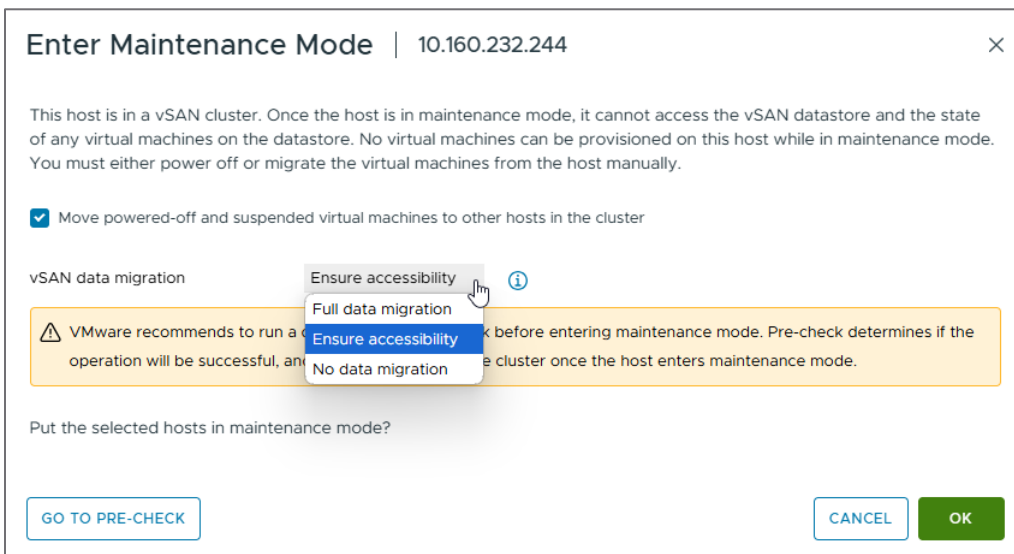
Enter Maintenance Mode | 10.160.232.244

×

This host is in a vSAN cluster. Once the host is in maintenance mode, it cannot access the vSAN datastore and the state of any virtual machines on the datastore. No virtual machines can be provisioned on this host while in maintenance mode. You must either power off or migrate the virtual machines from the host manually.

Move powered-off and suspended virtual machines to other hosts in the cluster

vSAN data migration Ensure accessibility

Full data migration
Ensure accessibility
No data migration

VMware recommends to run a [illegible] before entering maintenance mode. Pre-check determines if the operation will be successful, an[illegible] cluster once the host enters maintenance mode.

Put the selected hosts in maintenance mode?

GO TO PRE-CHECK

CANCEL

OK